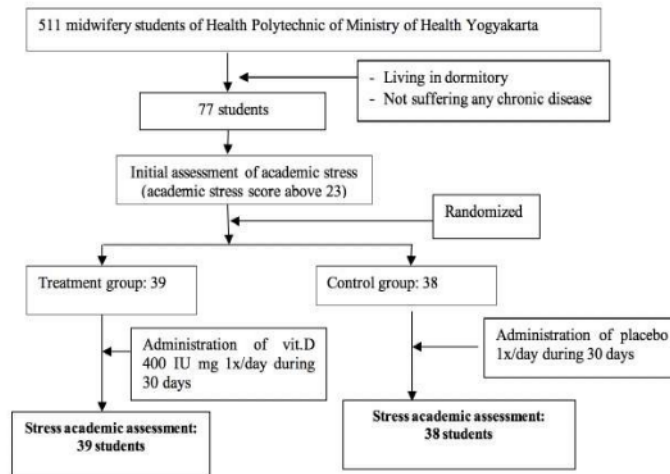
511 midwifery students of Health Polytechnic of Ministry of Health Yogyakarta

- Living in dormitory
- Not suffering any chronic disease

77 students

Initial assessment of academic stress (academic stress score above 23)

Randomized

Treatment group: 39

Control group: 38

Administration of vit.D 400 IU mg 1x/day during 30 days

Administration of placebo 1x/day during 30 days

Stress academic assessment: 39 students

Stress academic assessment: 38 students